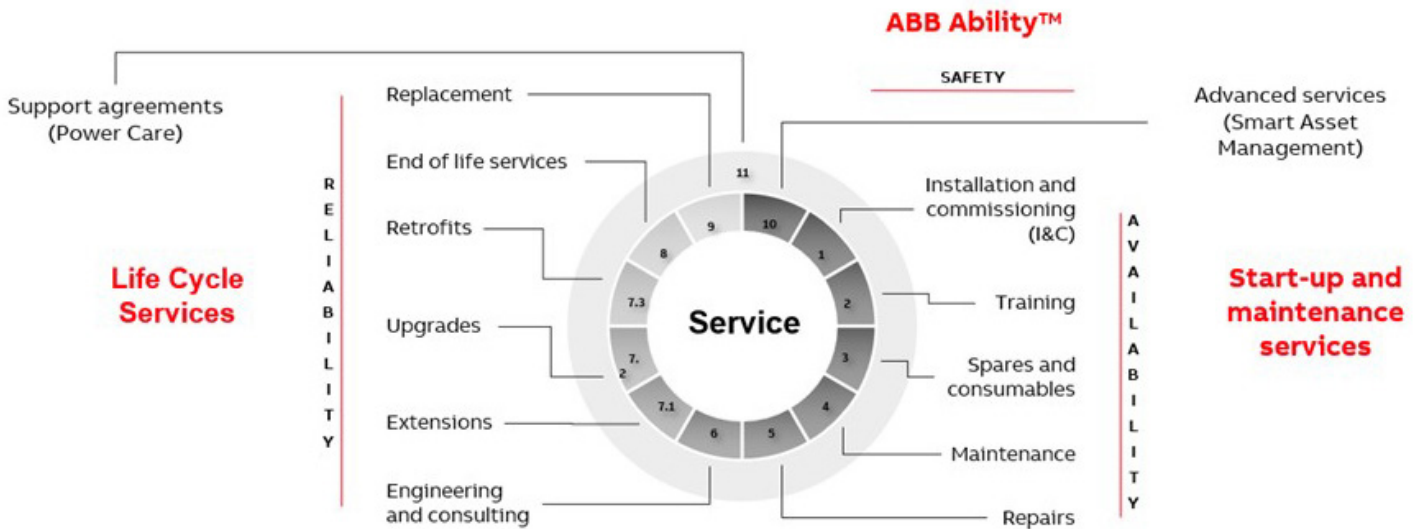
ABB Ability™

SAFETY

Support agreements (Power Care)

Advanced services (Smart Asset Management)

RELIABILITY

Life Cycle Services

Replacement

End of life services

Retrofits

Upgrades

Extensions

Engineering and consulting

11

10

1

2

3

4

5

6

7.1

7.2

7.3

8

9

Service

Installation and commissioning (I&C)

Training

Spares and consumables

Maintenance

Repairs

AVAILABILITY

Start-up and maintenance services